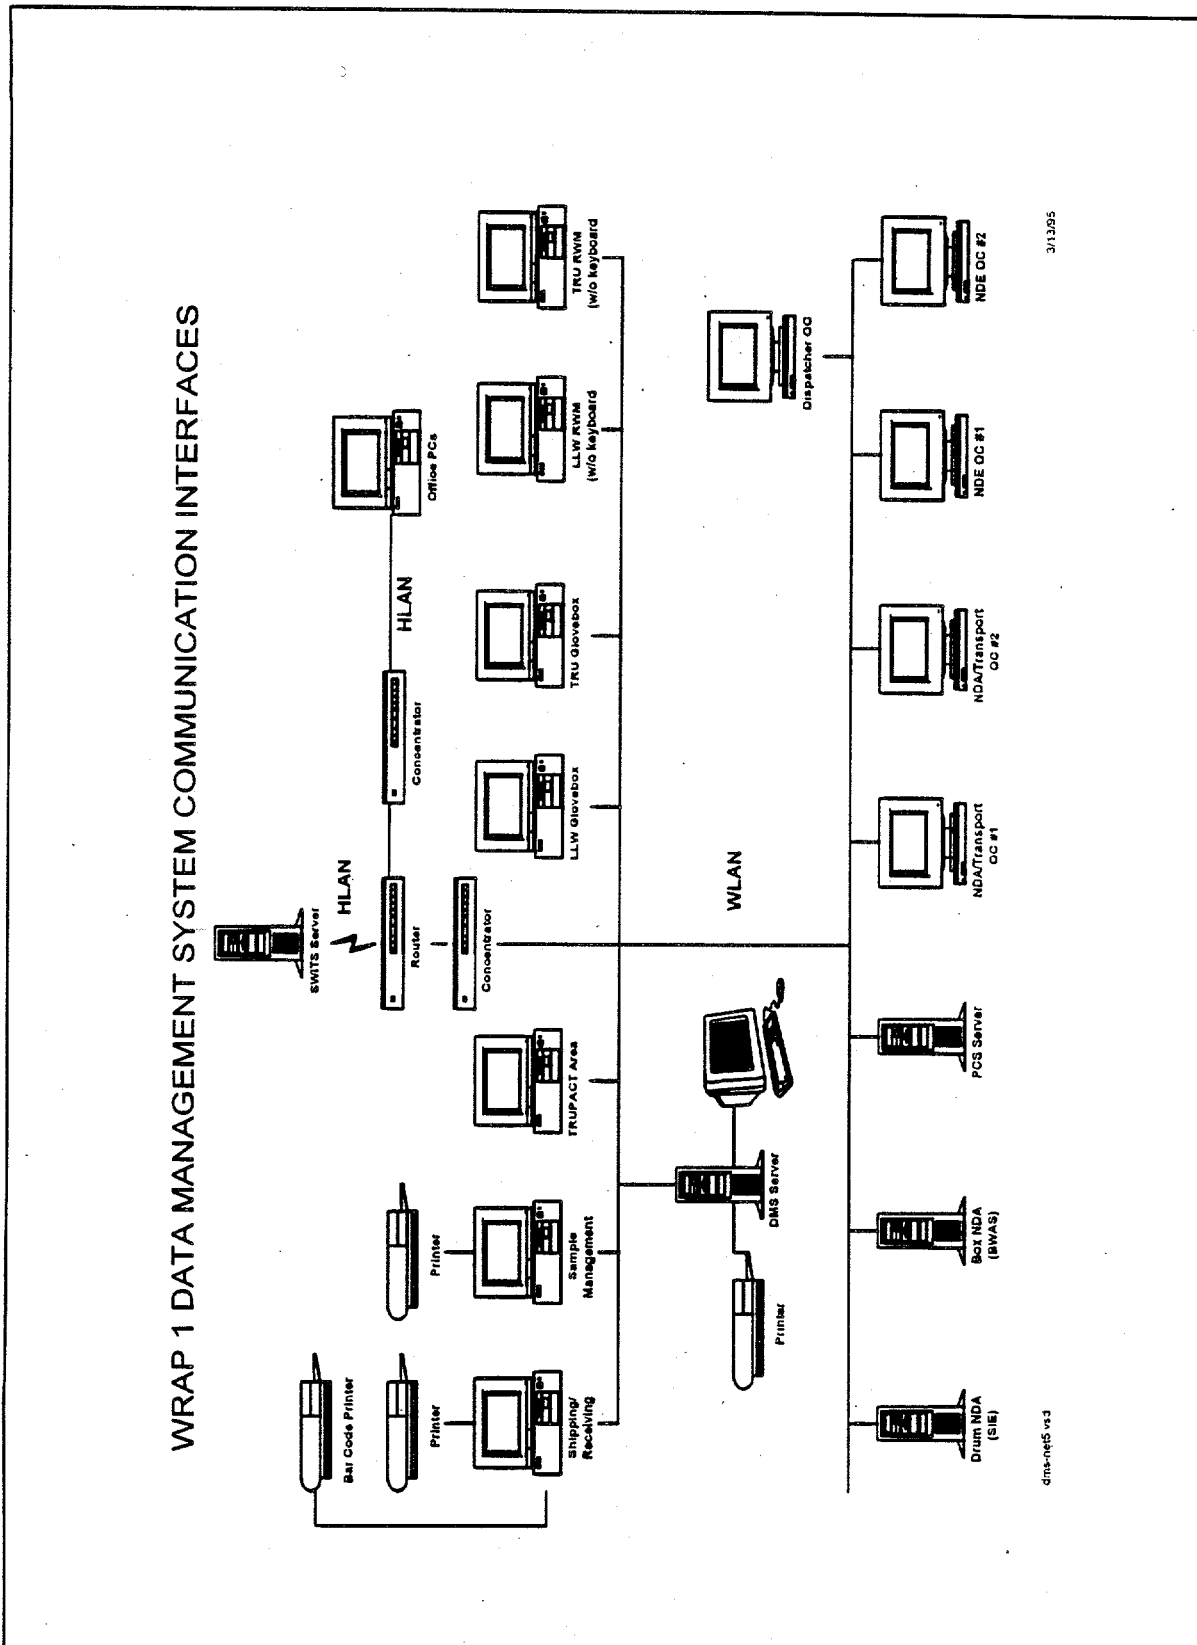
WRAP 1 DATA MANAGEMENT SYSTEM COMMUNICATION INTERFACES

SWITS Server

HLAN

Router

Concentrator

HLAN

Office PCs

Bar Code Printer

Printer

Shipping/ Receiving

Printer

Sample Management

TRUPACT Area

Concentrator

LLW Glovebox

TRU Glovebox

LLW RWM (w/o keyboard)

TRU RWM (w/o keyboard)

DMS Server

Printer

WLAN

Dispatcher OC

Drum NDA (SIE)

Box NDA (BWAS)

PCS Server

NDA/Transport OC #1

NDA/Transport OC #2

NDE OC #1

NDE OC #2

dms-net5.vsd

3/13/95